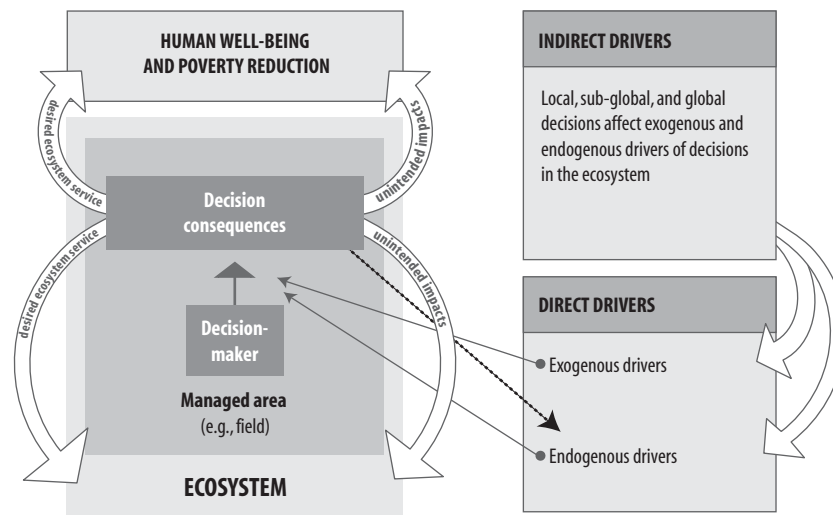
HUMAN WELL-BEING AND POVERTY REDUCTION

desired ecosystem service

unintended impacts

Decision consequences

desired ecosystem service

unintended impacts

Decision-maker

Managed area (e.g., field)

ECOSYSTEM

INDIRECT DRIVERS

Local, sub-global, and global decisions affect exogenous and endogenous drivers of decisions in the ecosystem

DIRECT DRIVERS

Exogenous drivers

Endogenous drivers